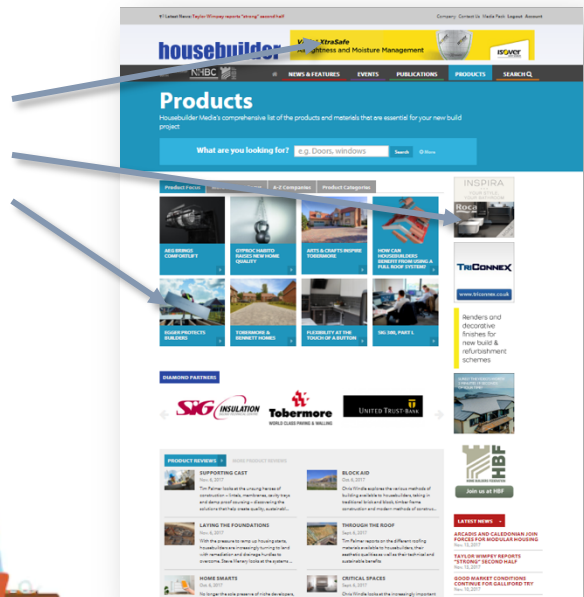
Latest News Taylor Wimpey reports "strong" second half

Company Contact Us Media Pack Logout Account

housebuilder

Vario XtraSafe Airtightness and Moisture Management

ISOVER

NHBC

NEWS & FEATURES EVENTS PUBLICATIONS PRODUCTS SEARCH

Products

Housebuilder Media's comprehensive list of the products and materials that are essential for your new build project

What are you looking for? e.g. Doors, windows Search Show

Product Focus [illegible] A-Z Companies Product Categories

AKO BRINGS COMFORTLIFT

GYPROC HABITO RAISES NEW HOME QUALITY

ARTS & CRAFTS INSPIRE TOBERMORE

HOW CAN HOUSEBUILDERS BENEFIT FROM USING A FULL ROOF SYSTEM?

EGGER PROTECTS BUILDERS

TOBERMORE & BENNETT HOMES

FLEXIBILITY AT THE TOUCH OF A BUTTON

SIG 360, PART 1

INSPIRA

Roca

TRICONNEX

www.triconnex.co.uk

Renders and decorative finishes for new build & refurbishment schemes

DIAMOND PARTNERS

SIG INSULATION

Tobermore WORLD CLASS PAVING & WALLING

UNITED TRUST BANK

PRODUCT REVIEWS MORE PRODUCT REVIEWS

SUPPORTING CAST
Nov 6, 2017
Tim Palmer looks at the unsung heroes of construction – lintels, membranes, cavity trays and damp proof coursing – discovering the solutions that help create quality, sustainabl...

BLOCK AID
Nov 6, 2017
Chris Rimble explores the various methods of building available to housebuilders, taking in traditional brick and block, timber frame construction and modern methods of construc...

LAYING THE FOUNDATIONS
Nov 6, 2017
With the pressure to ramp up housing starts, housebuilders are increasingly turning to land with remediation and drainage hurdles to overcome. Steve Flannery looks at the systems ...

THROUGH THE ROOF
Sept 6, 2017
Tim Palmer reports on the different roofing materials available to housebuilders, their aesthetic qualities as well as their technical and sustainable benefits.

HOME SMARTS
Dec 6, 2017
No longer the sole preserve of niche developers,

CRITICAL SPACES
Sept 6, 2017
Chris Rimble looks at the increasingly important

HBF HOME BUILDERS FEDERATION

Join us at HBF

LATEST NEWS

ARCADIS AND CALEDONIAN JOIN FORCES FOR MODULAR HOUSING
Nov 15, 2017

TAYLOR WIMPEY REPORTS "STRONG" SECOND HALF
Nov 15, 2017

GOOD MARKET CONDITIONS CONTINUE FOR GALLIFORD TRY
Nov 15, 2017